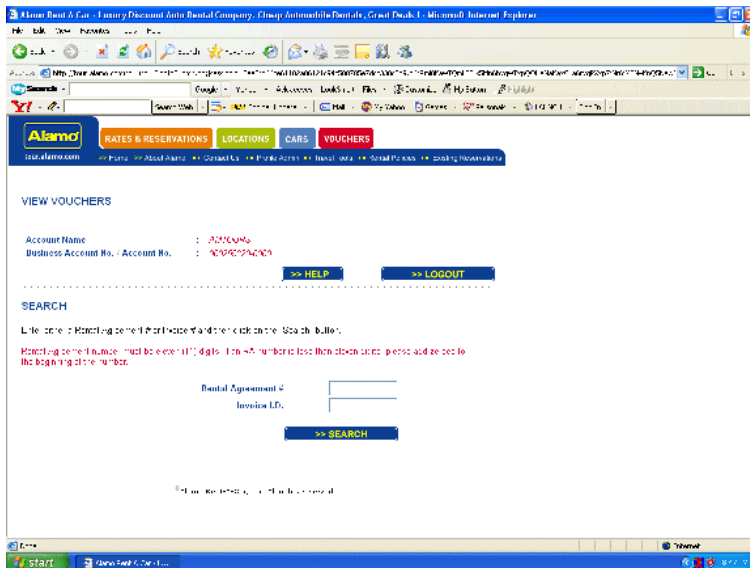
Alamo Rent A Car - Luxury Discount Auto Rental Company, Cheap Automobile Rentals, Great Deals ! - Microsoft Internet Explorer

File Edit View Favorites Tools Help

Back Search Favorites

Address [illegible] Go

Search

Google Yahoo! Search Web

Alamo
RATES & RESERVATIONS LOCATIONS CARS VOUCHERS
tour.alamo.com
>> Home >> About Alamo >> Contact Us >> Profile Admin >> Travel Tools >> Rental Policies >> Existing Reservations

VIEW VOUCHERS

Account Name : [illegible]
Business Account No. / Account No. : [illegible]

>> HELP
>> LOGOUT

SEARCH

Enter one of the following search then click on the 'Search' button.

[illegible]

Rental Agreement # :
Invoice I.D. :

>> SEARCH

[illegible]

Done
Internet
start
Alamo Rent A Car - L...